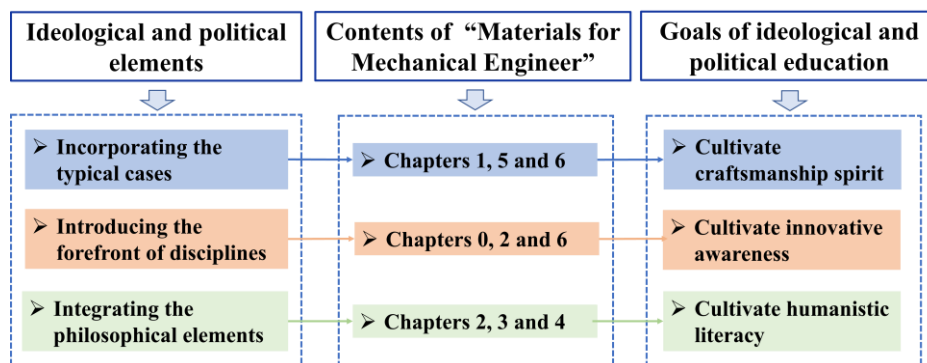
Ideological and political elements

Contents of "Materials for Mechanical Engineer"

Goals of ideological and political education

➢ Incorporating the typical cases

➢ Chapters 1, 5 and 6

➢ Cultivate craftsmanship spirit

➢ Introducing the forefront of disciplines

➢ Chapters 0, 2 and 6

➢ Cultivate innovative awareness

➢ Integrating the philosophical elements

➢ Chapters 2, 3 and 4

➢ Cultivate humanistic literacy